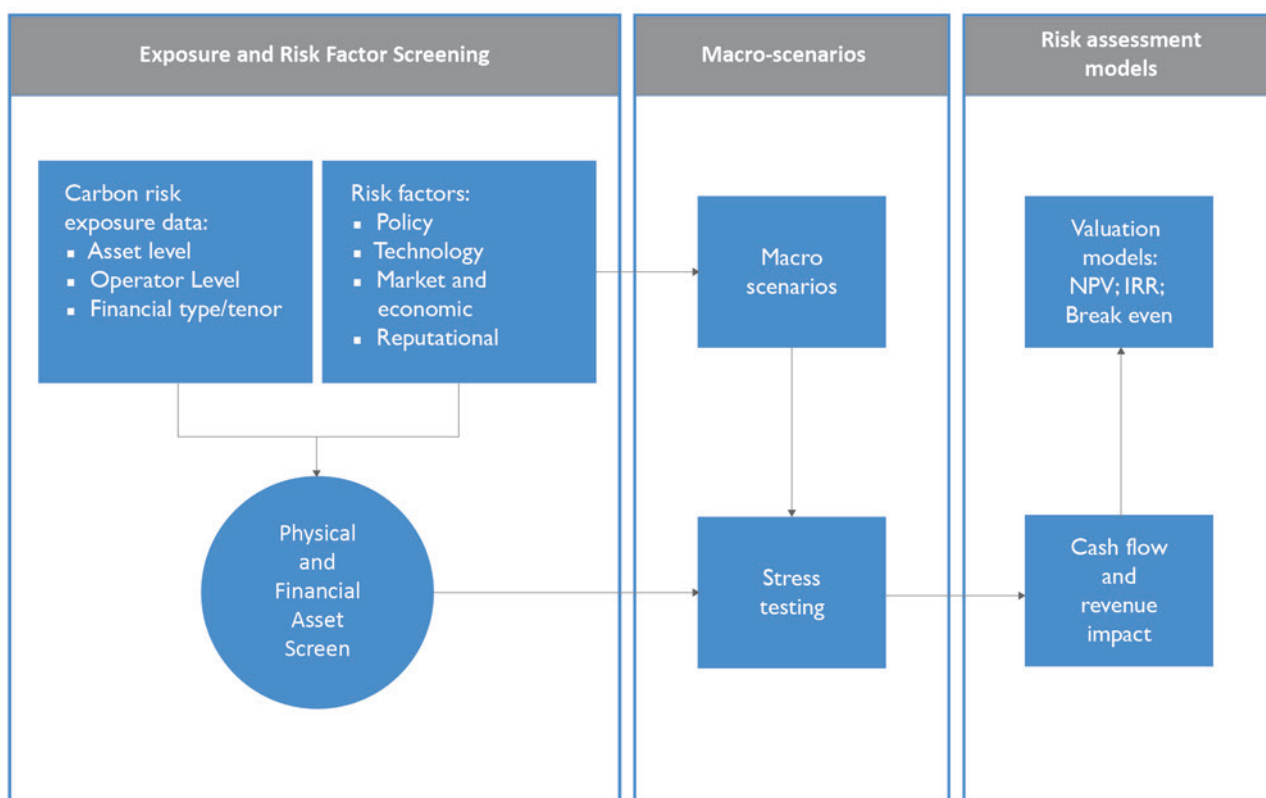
Exposure and Risk Factor Screening

Macro-scenarios

Risk assessment models

Carbon risk exposure data:
- Asset level
- Operator Level
- Financial type/tenor

Risk factors:
- Policy
- Technology
- Market and economic
- Reputational

Macro scenarios

Valuation models: NPV; IRR; Break even

Physical and Financial Asset Screen

Stress testing

Cash flow and revenue impact